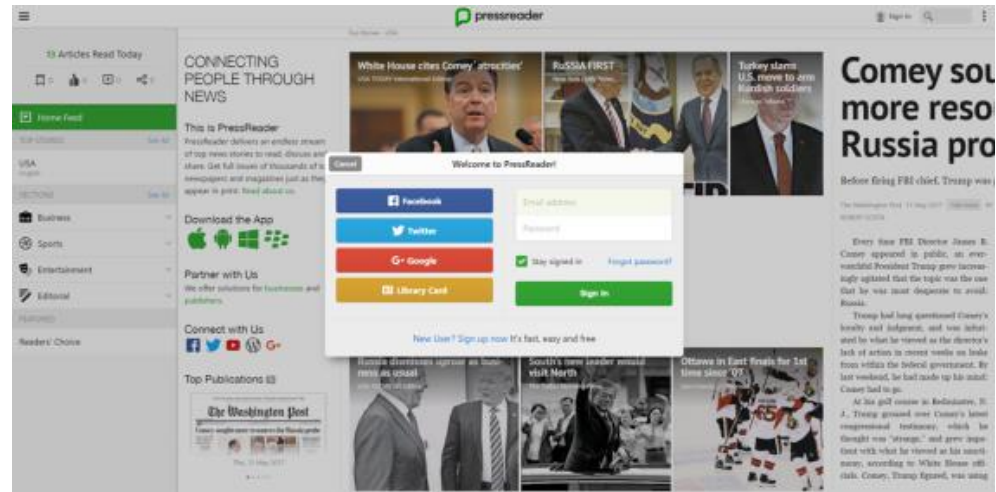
pressreader

Sign in

15 Articles Read Today

Home Feed

TOP STORIES

See All

USA

English

SECTIONS

See All

Business

Sports

Entertainment

Editorial

FEATURED

Readers' Choice

CONNECTING PEOPLE THROUGH NEWS

This is PressReader

PressReader delivers an endless stream of top news stories to read, discuss and share. Get full issues of thousands of newspapers and magazines just as they appear in print. Read about us.

Download the App

Partner with Us

We offer solutions for businesses and publishers.

Connect with Us

Top Publications

The Washington Post

White House cites Comey 'atrocities'

RUSSIA FIRST

Turkey slams U.S. move to arm Kurdish soldiers

Comey sou more reso Russia pro

Before firing FBI chief, Trump was p

Cancel

Welcome to PressReader!

Facebook

Twitter

Google

Library Card

Email address

Password

Stay signed in

Forgot password?

Sign in

New User? Sign up now It's fast, easy and free

Russia dismisses uproar as business as usual

South's new leader would visit North

Ottawa in East finals for 1st time since '07

Every time FBI Director James B. Comey appeared in public, an overwrought President Trump grew increasingly agitated that the topic was the one that he was most desperate to avoid: Russia.

Trump had long questioned Comey's loyalty and judgment, and was infuriated by what he viewed as the director's lack of action in recent weeks on leaks from within the federal government. By last weekend, he had made up his mind: Comey had to go.

At his golf course in Bedminster, N. J., Trump groused over Comey's latest congressional testimony, which he thought was "strange," and grew impatient with what he viewed as his unwillingness, according to White House officials. Comey, Trump figured, was using